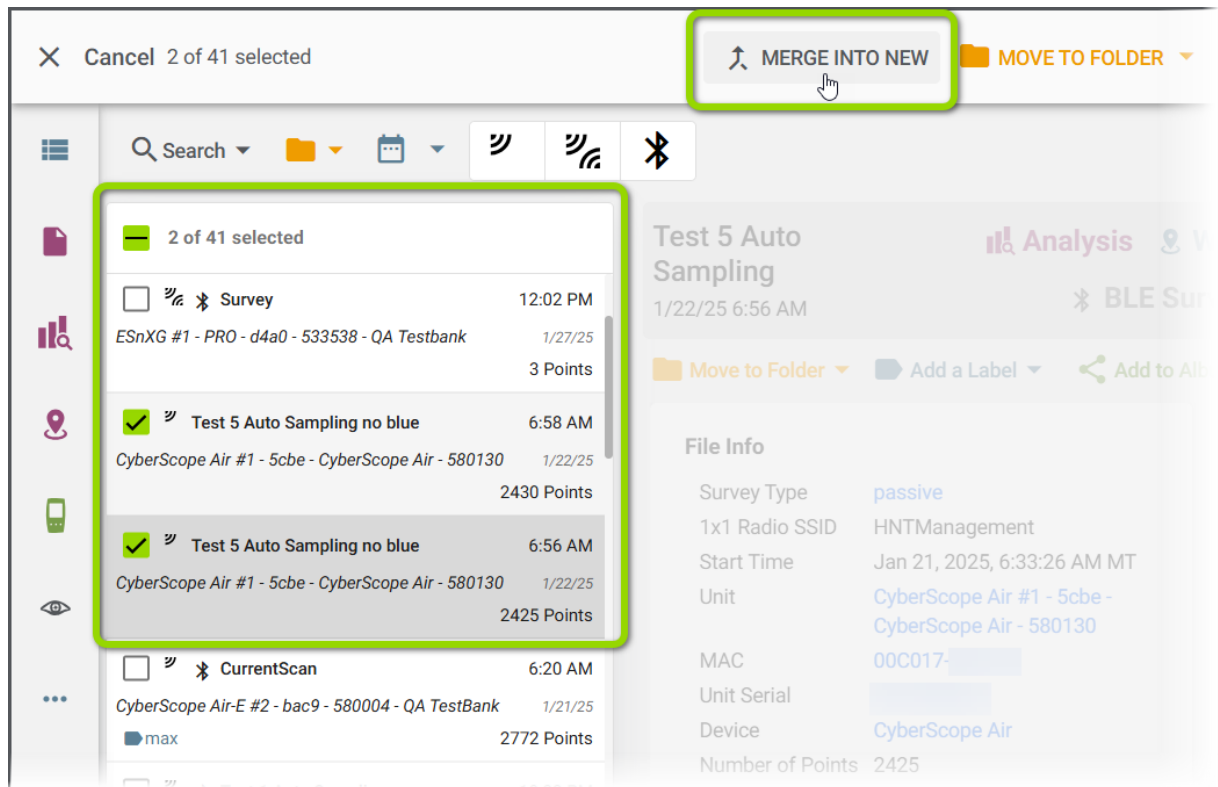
Cancel 2 of 41 selected

MERGE INTO NEW

MOVE TO FOLDER

Search

2 of 41 selected

Survey 12:02 PM
ESnXG #1 - PRO - d4a0 - 533538 - QA Testbank 1/27/25
3 Points

Test 5 Auto Sampling no blue 6:58 AM
CyberScope Air #1 - 5cbe - CyberScope Air - 580130 1/22/25
2430 Points

Test 5 Auto Sampling no blue 6:56 AM
CyberScope Air #1 - 5cbe - CyberScope Air - 580130 1/22/25
2425 Points

CurrentScan 6:20 AM
CyberScope Air-E #2 - bac9 - 580004 - QA TestBank 1/21/25
max 2772 Points

Test 5 Auto Sampling
1/22/25 6:56 AM

Analysis

BLE Su

Move to Folder Add a Label Add to Al

File Info

| | |
|---|---|
| Survey Type | passive |
| 1x1 Radio SSID | HNTManagement |
| Start Time | Jan 21, 2025, 6:33:26 AM MT |
| Unit | CyberScope Air #1 - 5cbe - CyberScope Air - 580130 |
| MAC | 00C017- |
| Unit Serial | |
| Device | CyberScope Air |
| Number of Points | 2425 |